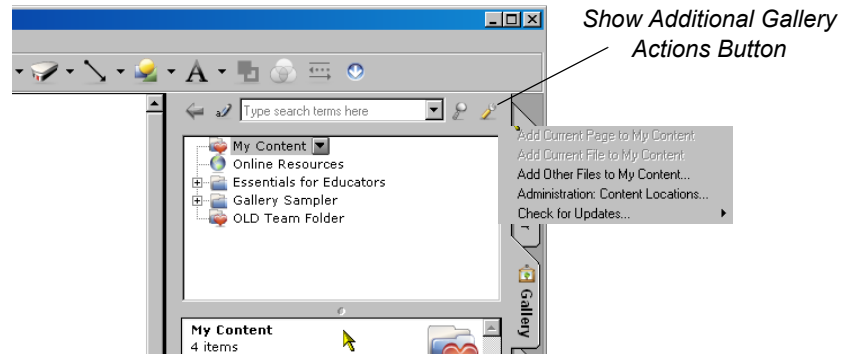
Show Additional Gallery Actions Button

Type search terms here

My Content
Online Resources
Essentials for Educators
Gallery Sampler
OLD Team Folder

Add Current Page to My Content
Add Current File to My Content
Add Other Files to My Content...
Administration: Content Locations...
Check for Updates...

Gallery

My Content
4 items